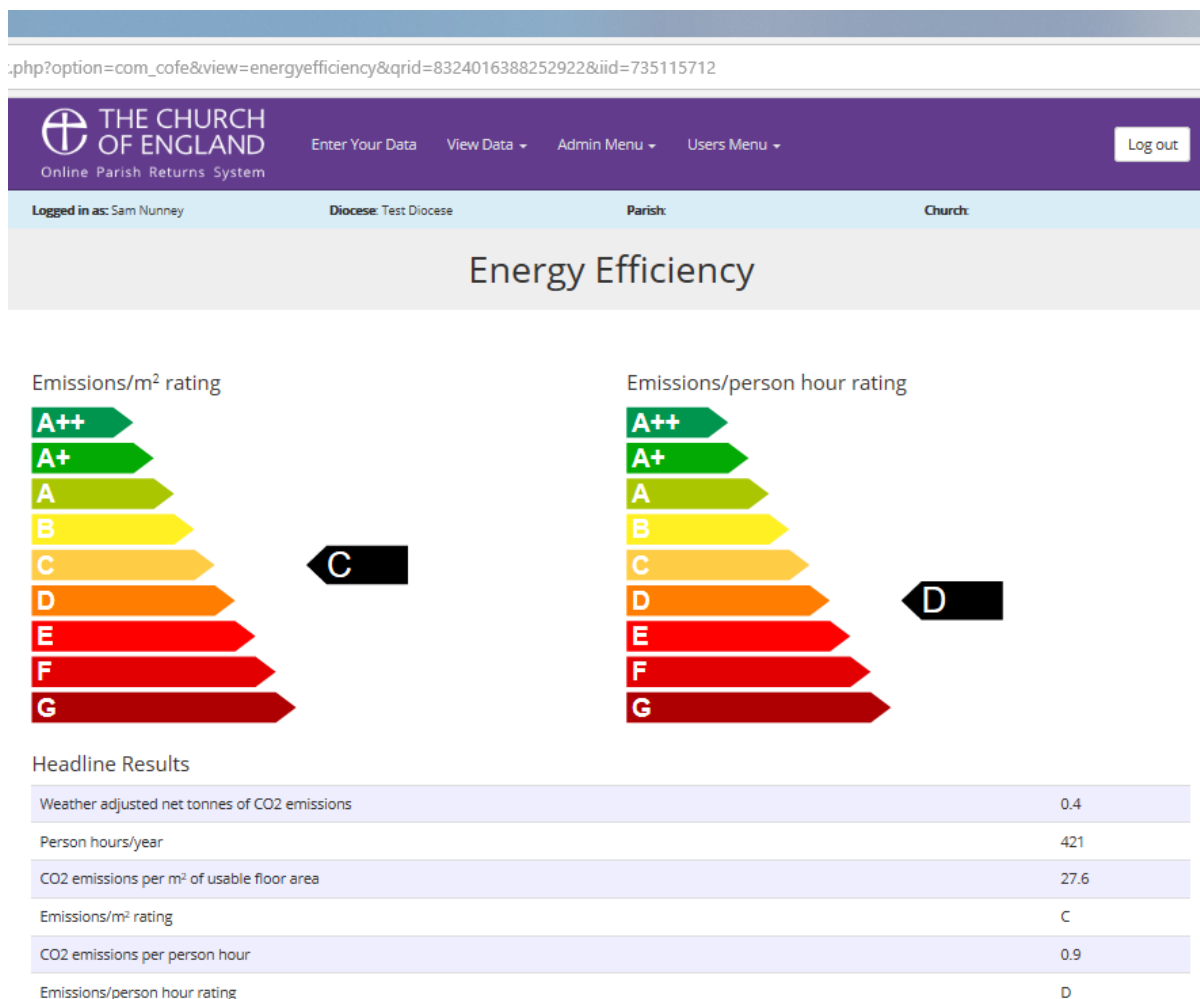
:php?option=com_cofe&view=energyefficiency&qrid=8324016388252922&iid=735115712

THE CHURCH OF ENGLAND
Online Parish Returns System

Enter Your Data View Data ▾ Admin Menu ▾ Users Menu ▾ Log out

Logged in as: Sam Nunney Diocese: Test Diocese Parish: Church:

Energy Efficiency

Emissions/m² rating

A++
A+
A
B
C
D
E
F
G

C

Emissions/person hour rating

A++
A+
A
B
C
D
E
F
G

D

Headline Results

| | |
|---|---|
| Weather adjusted net tonnes of CO2 emissions | 0.4 |
| Person hours/year | 421 |
| CO2 emissions per m² of usable floor area | 27.6 |
| Emissions/m² rating | C |
| CO2 emissions per person hour | 0.9 |
| Emissions/person hour rating | D |